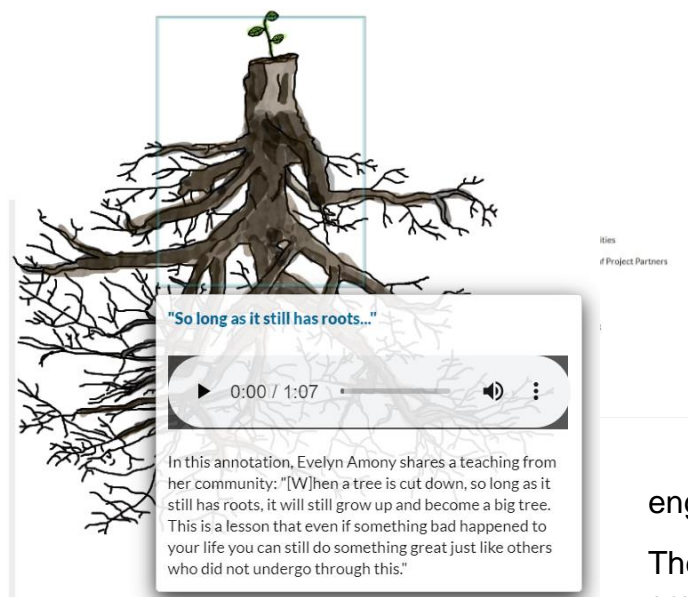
ities
f Project Partners

"So long as it still has roots..."

0:00 / 1:07

In this annotation, Evelyn Amony shares a teaching from her community: "[W]hen a tree is cut down, so long as it still has roots, it will still grow up and become a big tree. This is a lesson that even if something bad happened to your life you can still do something great just like others who did not undergo through this."

eng

The